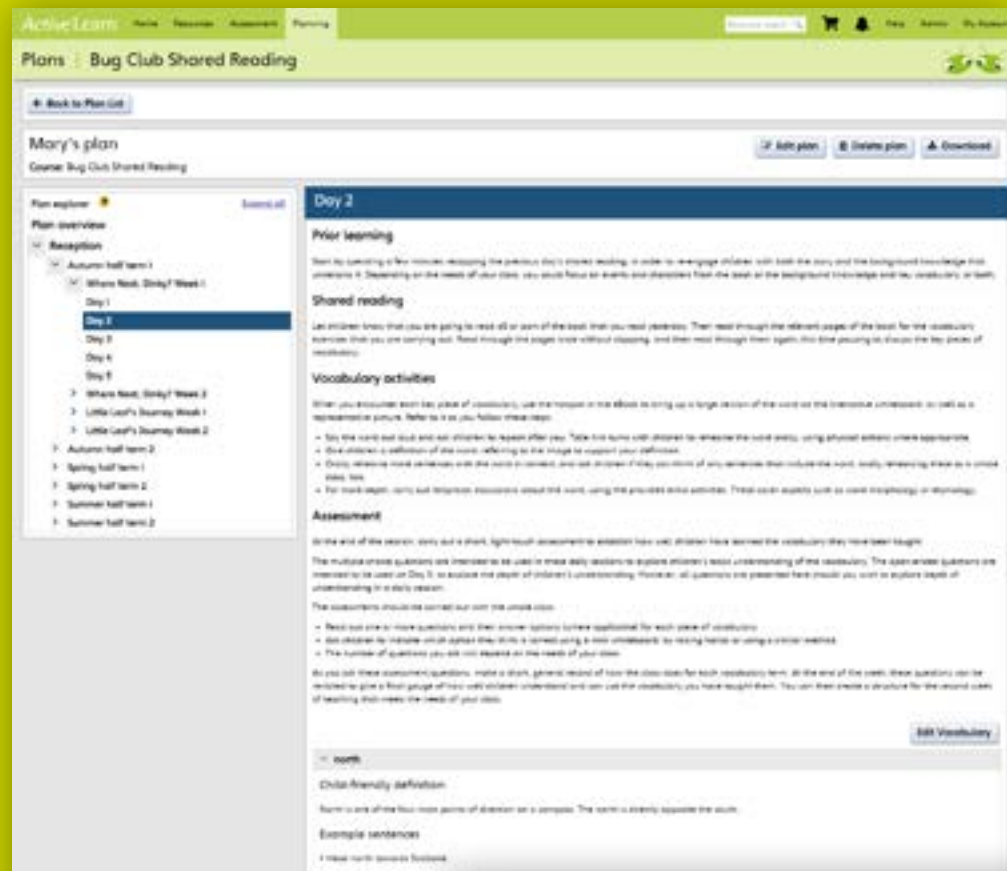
ActiveLearn Home Resources Assessment Planning

Help Admin My Account

Plans | Bug Club Shared Reading

← Back to Plan List

Mary's plan

Course: Bug Club Shared Reading

Edit plan Delete plan Download

Plan explorer Expand all

Plan overview

Reception

Autumn half term 1

Where Next, Dinky? Week 1

Day 1

Day 2

Day 3

Day 4

Day 5

Where Next, Dinky? Week 2

Little Leaf's Journey Week 1

Little Leaf's Journey Week 2

Autumn half term 2

Spring half term 1

Spring half term 2

Summer half term 1

Summer half term 2

Day 2

Prior learning

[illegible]

Shared reading

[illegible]

Vocabulary activities

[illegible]

Assessment

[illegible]

Edit Vocabulary

north

Child-friendly definition

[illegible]

Example sentences

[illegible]